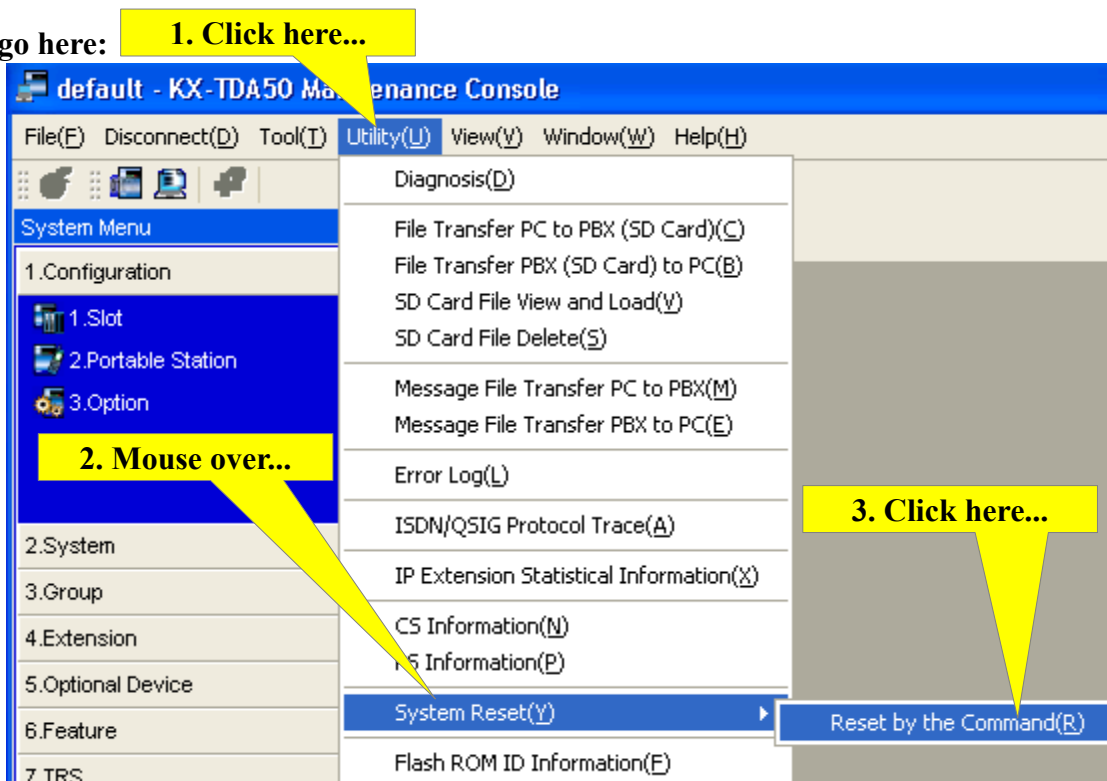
go here:

1. Click here...

default - KX-TDA50 Ma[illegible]enance Console

File(F) Disconnect(D) Tool(T) Utility(U) View(V) Window(W) Help(H)

System Menu

1.Configuration

1.Slot

2.Portable Station

3.Option

2. Mouse over...

2.System

3.Group

4.Extension

5.Optional Device

6.Feature

7.TRS

Diagnosis(D)

File Transfer PC to PBX (SD Card)(C)

File Transfer PBX (SD Card) to PC(B)

SD Card File View and Load(V)

SD Card File Delete(S)

Message File Transfer PC to PBX(M)

Message File Transfer PBX to PC(E)

Error Log(L)

ISDN/QSIG Protocol Trace(A)

IP Extension Statistical Information(X)

CS Information(N)

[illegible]S Information(P)

System Reset(Y)

Flash ROM ID Information(F)

3. Click here...

Reset by the Command(R)